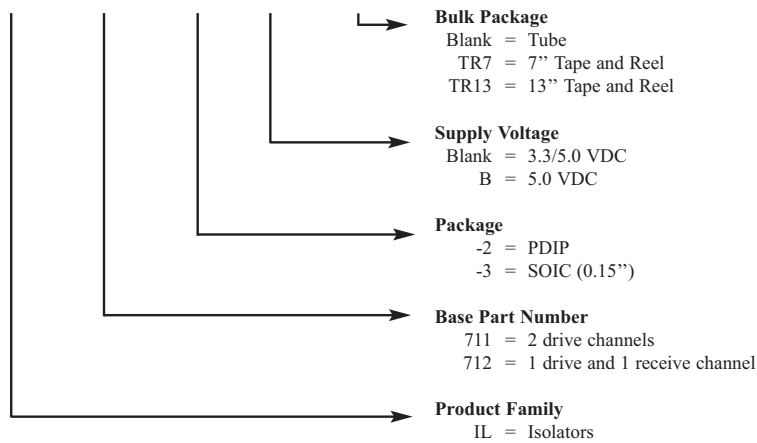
Bulk Package
Blank = Tube
TR7 = 7'' Tape and Reel
TR13 = 13'' Tape and Reel

Supply Voltage
Blank = 3.3/5.0 VDC
B = 5.0 VDC

Package
-2 = PDIP
-3 = SOIC (0.15'')

Base Part Number
711 = 2 drive channels
712 = 1 drive and 1 receive channel

Product Family
IL = Isolators